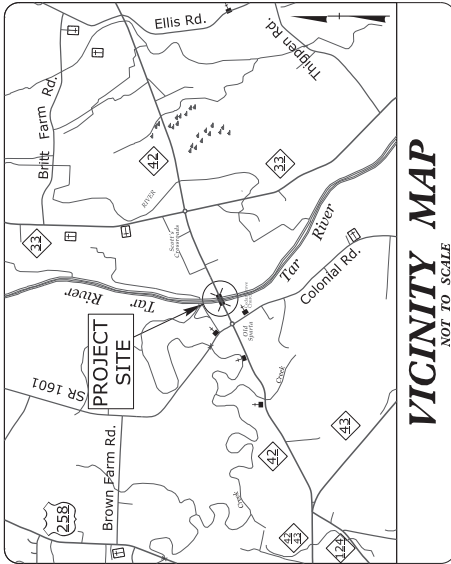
VICINITY MAP
NOT TO SCALE

Ellis Rd.

Thigpen Rd.

Britt Farm Rd.

42

33

RIVER

33

Scott Cemetery

Tar River

Tar River

Colonial Rd.

PROJECT SITE

SR 1601

Old Sparta

Creek

43

Brown Farm Rd.

258

42

Creek

42
43

124